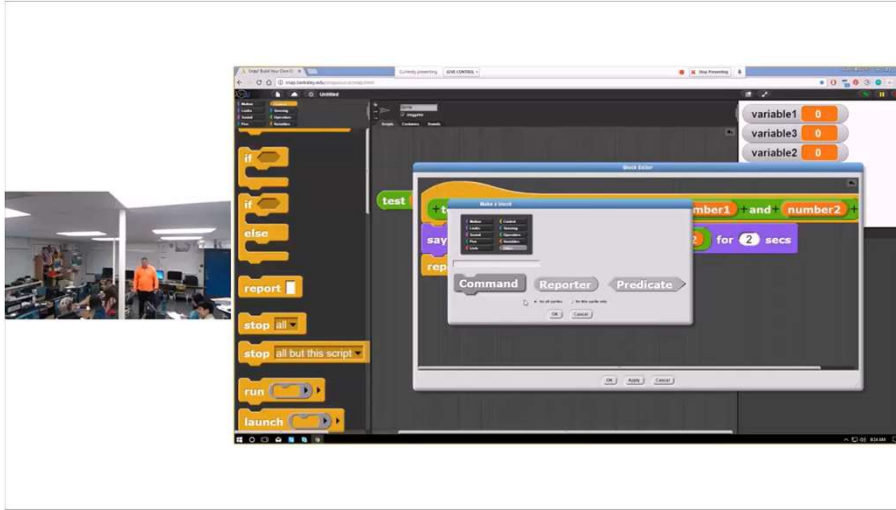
Snap! Build Your Own Bl...
snap.berkeley.edu/snapsource/snap.html
Currently presenting
GIVE CONTROL
Stop Presenting
Untitled
Motion
Looks
Sound
Pen
Control
Sensing
Operators
Variables
Sprite
draggable
Scripts
Costumes
Sounds
variable1 0
variable3 0
variable2 0
if
if
else
report
stop all
stop all but this script
run
launch
test
Block Editor
number1 and number2
say
for 2 secs
rep
Make a block
Motion
Looks
Sound
Pen
Lists
Other
Control
Sensing
Operators
Variables
Command
Reporter
Predicate
for all sprites
for this sprite only
OK
Cancel
OK
Apply
Cancel